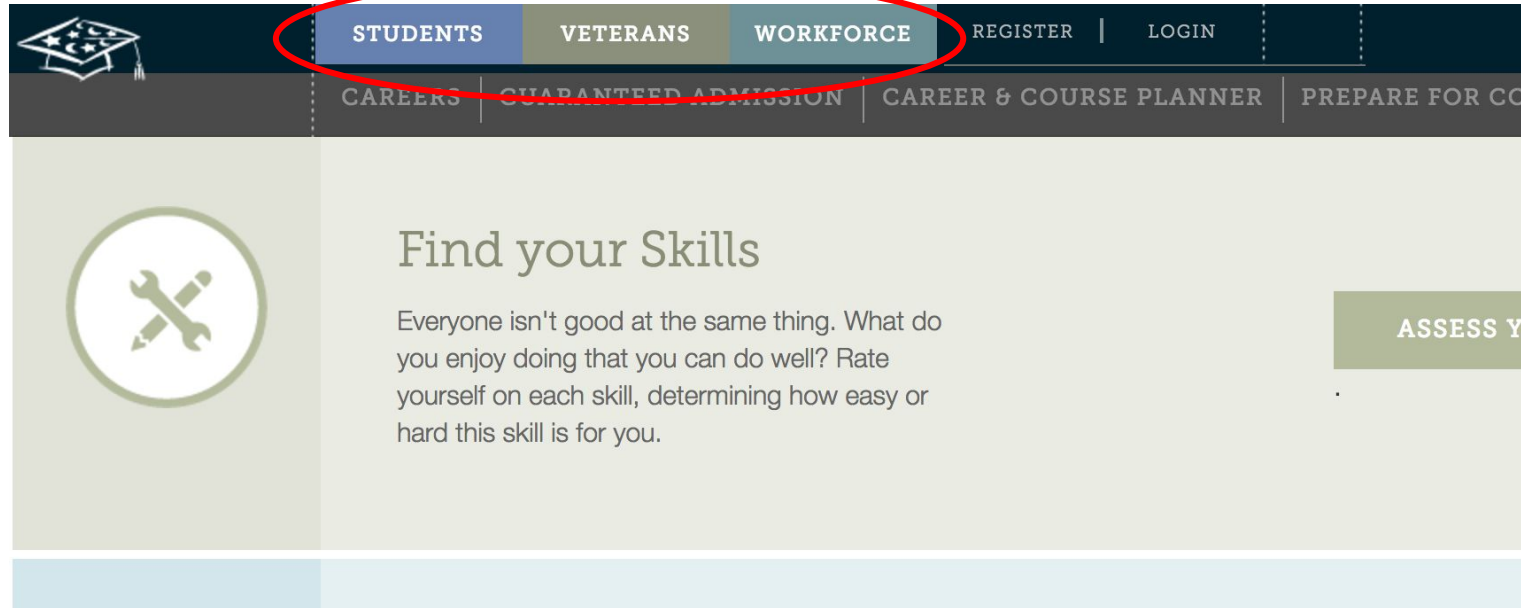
STUDENTS VETERANS WORKFORCE REGISTER | LOGIN

CAREERS | GUARANTEED ADMISSION | CAREER & COURSE PLANNER | PREPARE FOR CO

Find your Skills

Everyone isn't good at the same thing. What do you enjoy doing that you can do well? Rate yourself on each skill, determining how easy or hard this skill is for you.

ASSESS Y